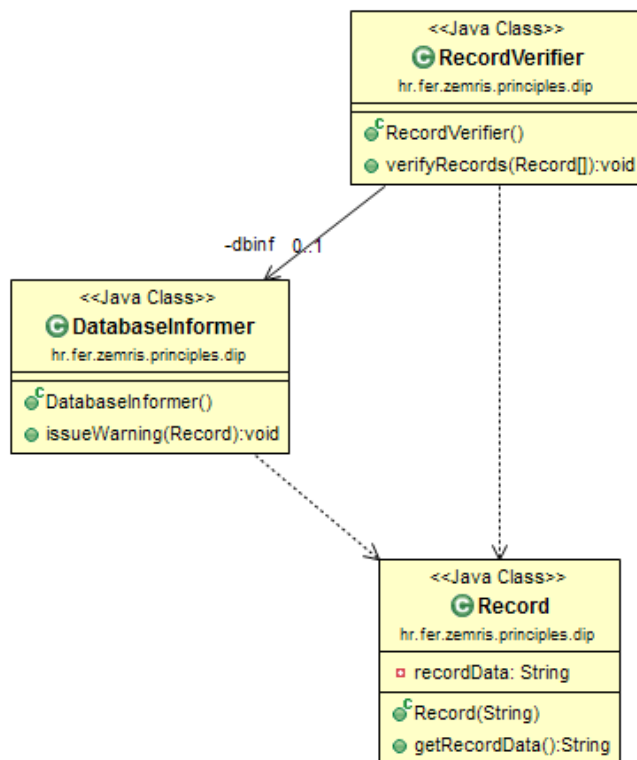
<<Java Class>>
RecordVerifier
hr.fer.zemris.principles.dip

RecordVerifier()
verifyRecords(Record[]):void

-dbinf 0..1

<<Java Class>>
DatabaseInformer
hr.fer.zemris.principles.dip

DatabaseInformer()
issueWarning(Record):void

<<Java Class>>
Record
hr.fer.zemris.principles.dip

recordData: String

Record(String)
getRecordData():String